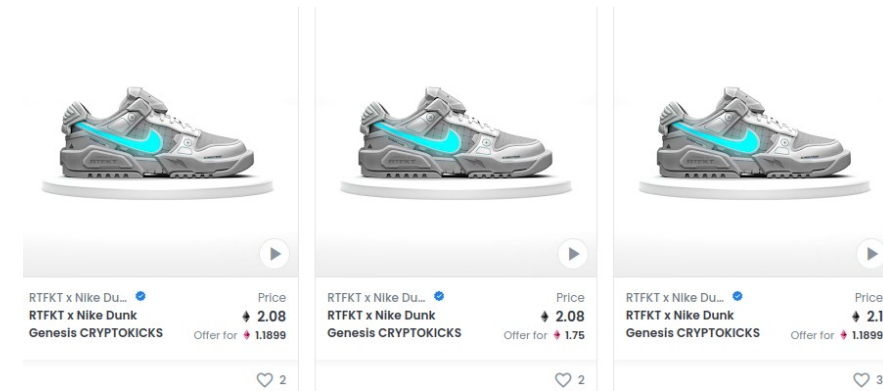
RTFKT x Nike Du...
RTFKT x Nike Dunk Genesis CRYPTOKICKS
Price
2.08
Offer for 1.1899
2

RTFKT x Nike Du...
RTFKT x Nike Dunk Genesis CRYPTOKICKS
Price
2.08
Offer for 1.75
2

RTFKT x Nike Du...
RTFKT x Nike Dunk Genesis CRYPTOKICKS
Price
2.1
Offer for 1.1899
3